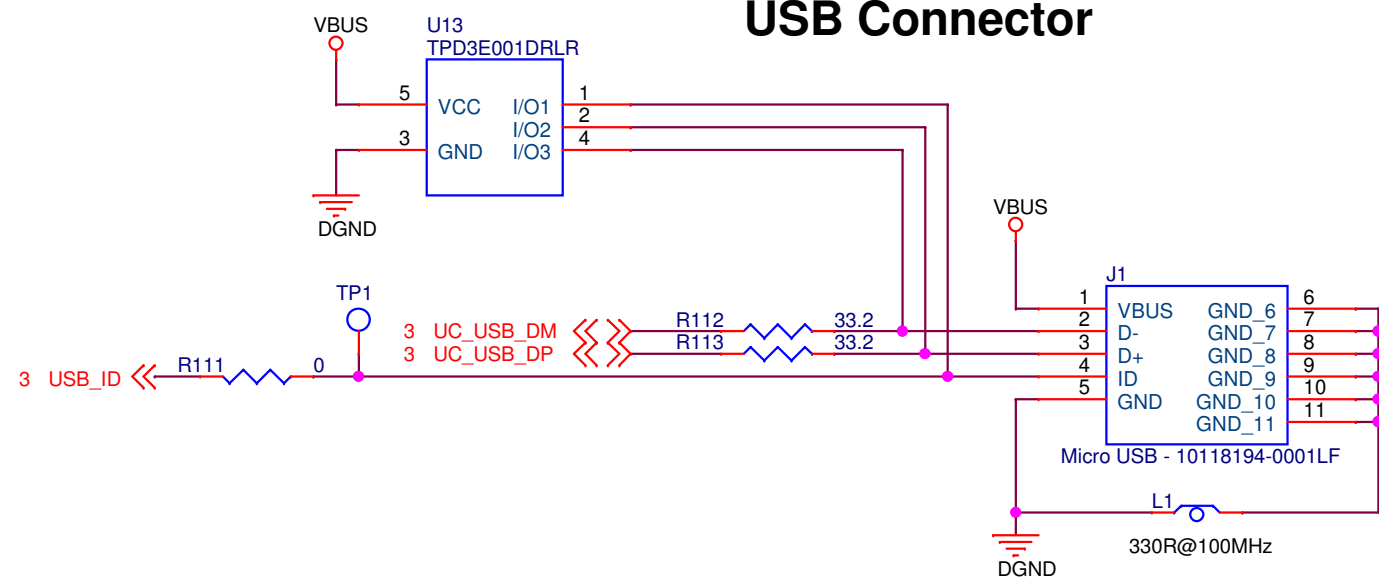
USB Connector

VBUS
U13
TPD3E001DRLR
5 VCC
3 GND
I/O1 1
I/O2 2
I/O3 4
DGND

VBUS
J1
1 VBUS
2 D-
3 D+
4 ID
5 GND
GND_6 6
GND_7 7
GND_8 8
GND_9 9
GND_10 10
GND_11 11
Micro USB - 10118194-0001LF

TP1
3 UC_USB_DM
3 UC_USB_DP
R112 33.2
R113 33.2
3 USB_ID
R111 0

L1
330R@100MHz
DGND